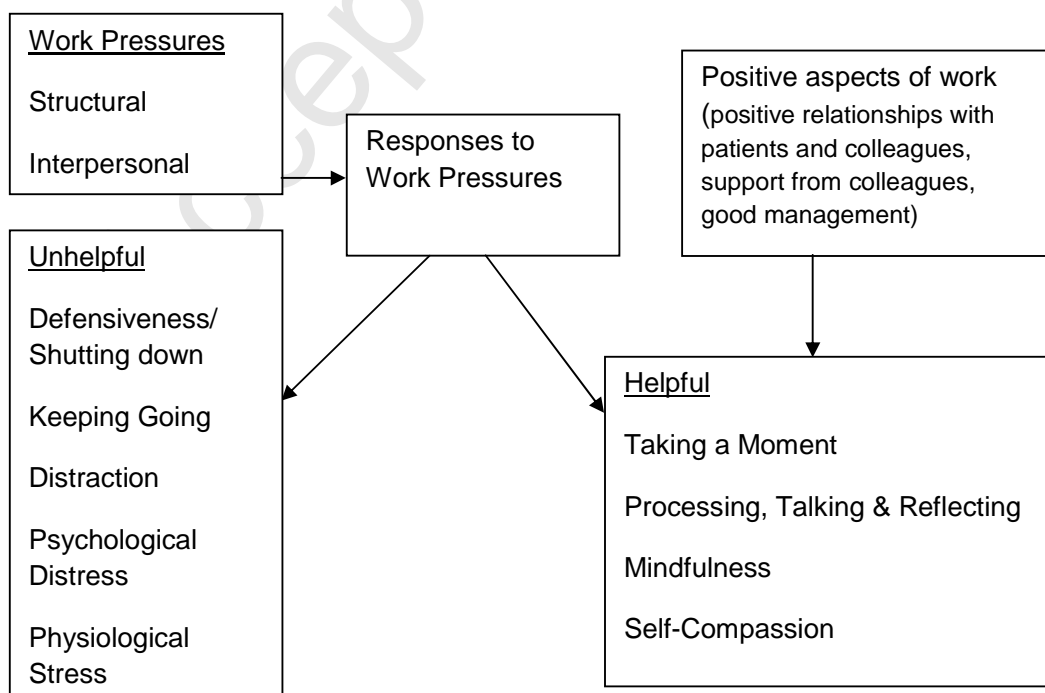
Work Pressures

Structural

Interpersonal

Responses to Work Pressures

Positive aspects of work (positive relationships with patients and colleagues, support from colleagues, good management)

Unhelpful

Defensiveness/ Shutting down

Keeping Going

Distraction

Psychological Distress

Physiological Stress

Helpful

Taking a Moment

Processing, Talking & Reflecting

Mindfulness

Self-Compassion